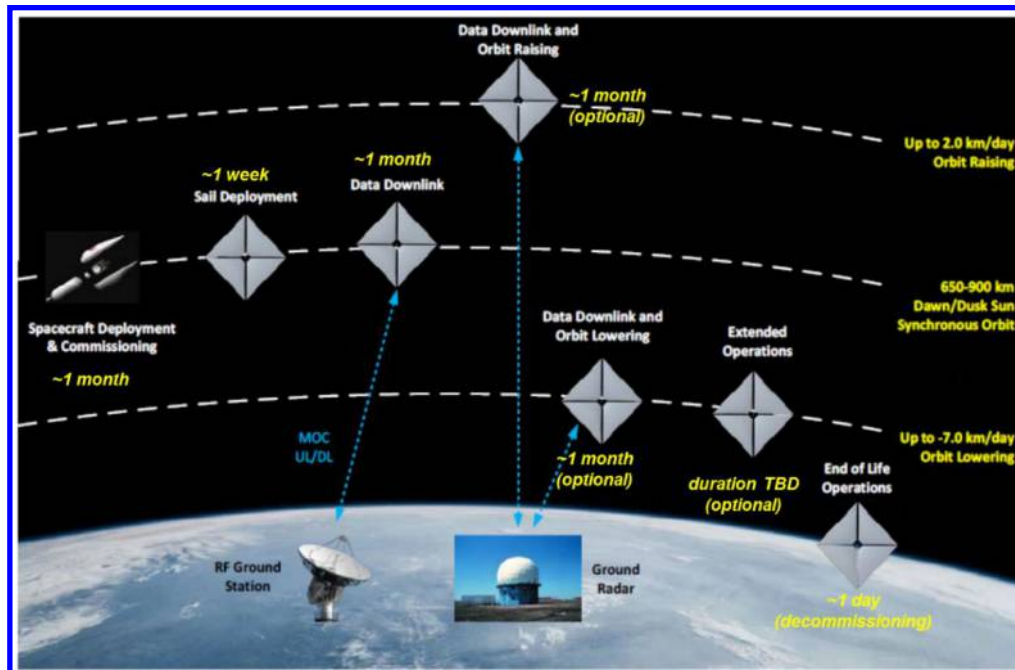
Data Downlink and Orbit Raising

~1 month (optional)

Up to 2.0 km/day Orbit Raising

~1 week
Sail Deployment

~1 month
Data Downlink

650-900 km Dawn/Dusk Sun Synchronous Orbit

Spacecraft Deployment & Commissioning

~1 month

Data Downlink and Orbit Lowering

Extended Operations

Up to -7.0 km/day Orbit Lowering

MOC UL/DL

~1 month (optional)

duration TBD (optional)

End of Life Operations

RF Ground Station

Ground Radar

~1 day (decommissioning)